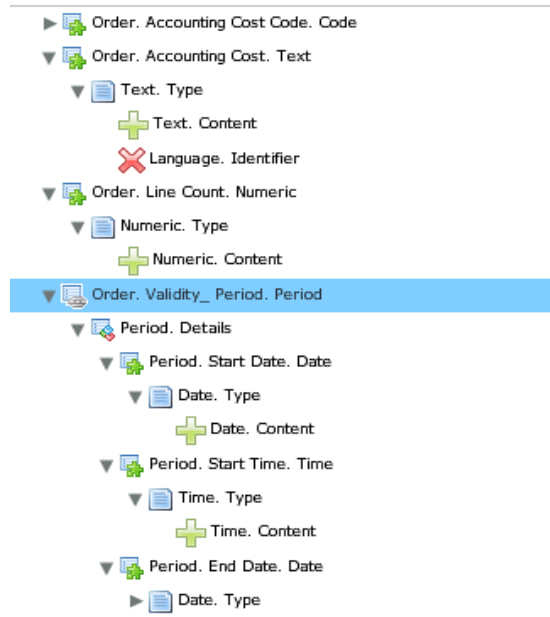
Order. Accounting Cost Code. Code
Order. Accounting Cost. Text
Text. Type
Text. Content
Language. Identifier
Order. Line Count. Numeric
Numeric. Type
Numeric. Content
Order. Validity_ Period. Period
Period. Details
Period. Start Date. Date
Date. Type
Date. Content
Period. Start Time. Time
Time. Type
Time. Content
Period. End Date. Date
Date. Type